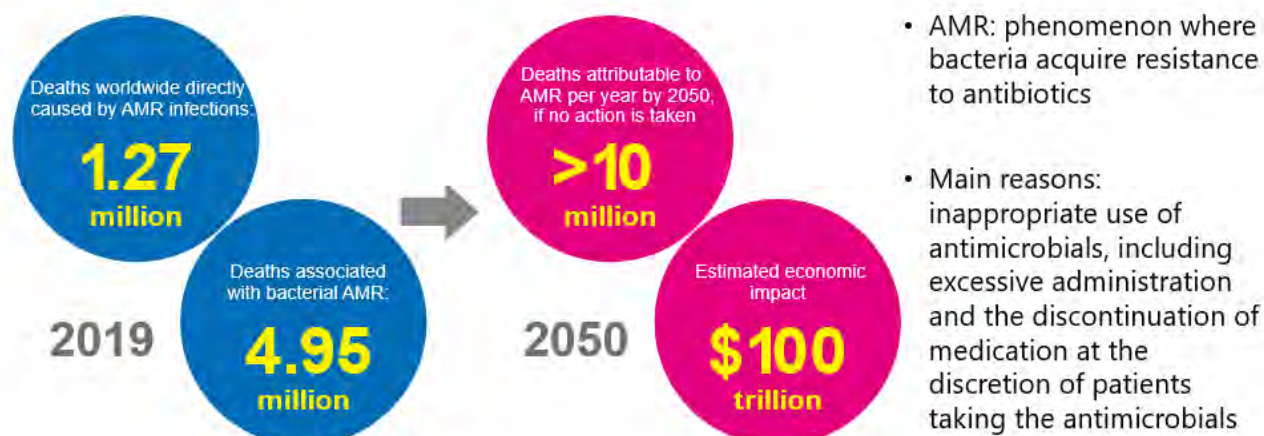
Deaths worldwide directly caused by AMR infections:

1.27 million

Deaths associated with bacterial AMR:

4.95 million

2019

Deaths attributable to AMR per year by 2050, if no action is taken

>10 million

Estimated economic impact

$100 trillion

2050

• AMR: phenomenon where bacteria acquire resistance to antibiotics

• Main reasons: inappropriate use of antimicrobials, including excessive administration and the discontinuation of medication at the discretion of patients taking the antimicrobials